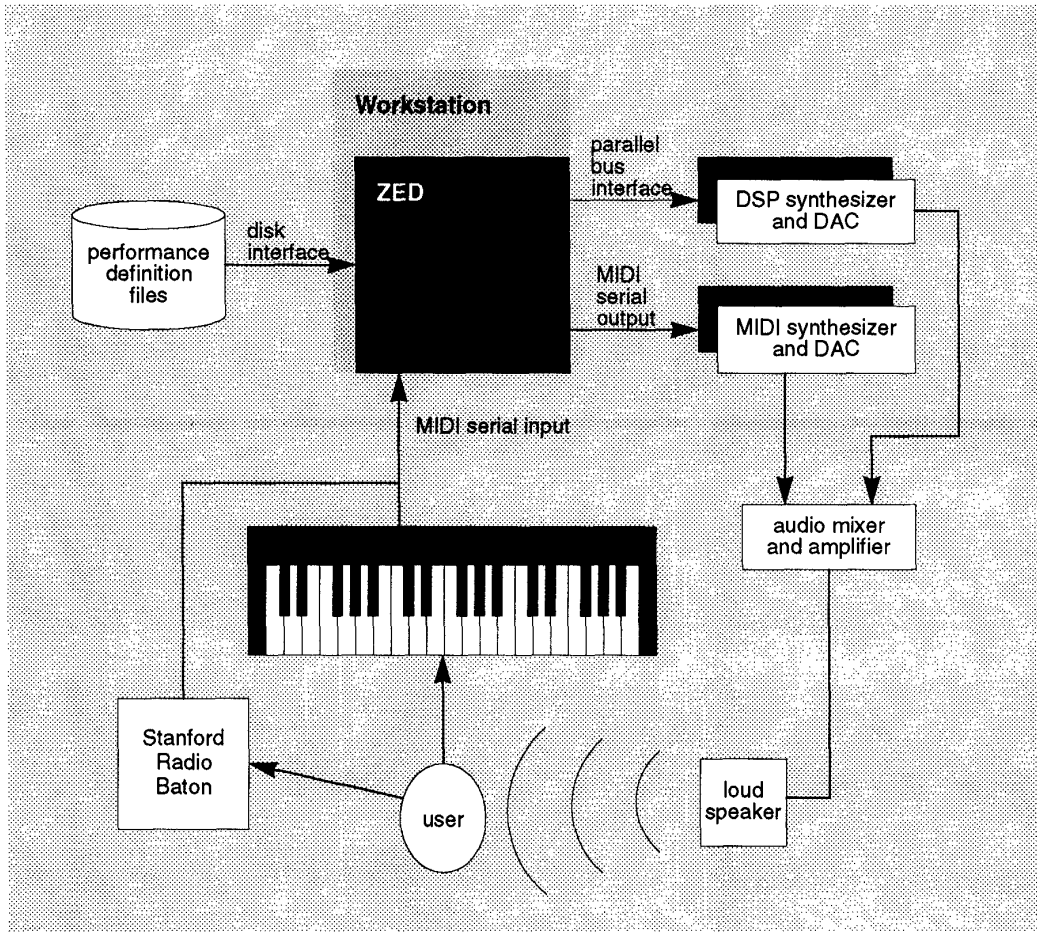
Workstation

ZED

performance definition files

disk interface

parallel bus interface

DSP synthesizer and DAC

MIDI serial output

MIDI synthesizer and DAC

MIDI serial input

audio mixer and amplifier

Stanford Radio Baton

user

loud speaker